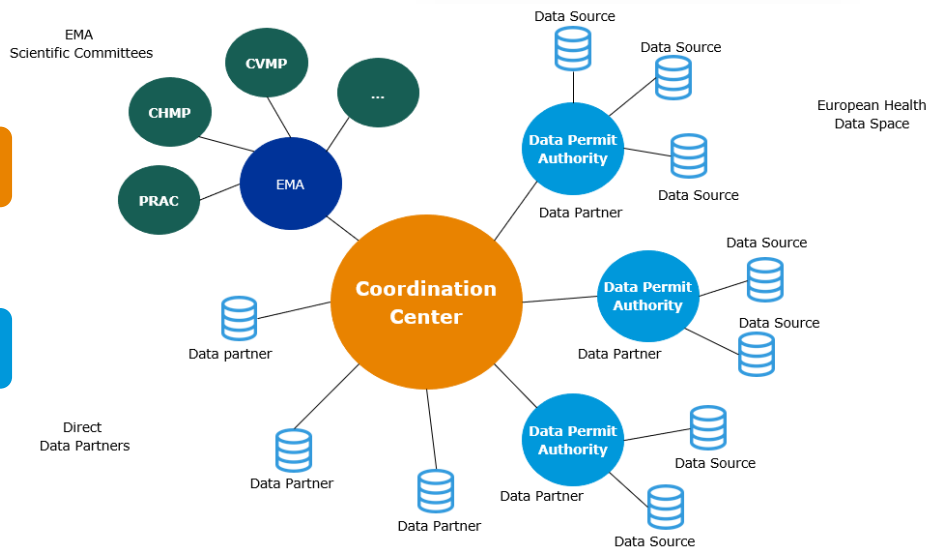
EMA
Scientific Committees

CVMP

CHMP

...

PRAC

EMA

Data Source

Data Source

Data Permit Authority

Data Source

Data Partner

European Health Data Space

Coordination Center

Data Source

Data Permit Authority

Data Source

Data Partner

Data partner

Direct
Data Partners

Data Permit Authority

Data Source

Data Partner

Data Partner

Data Partner

Data Source